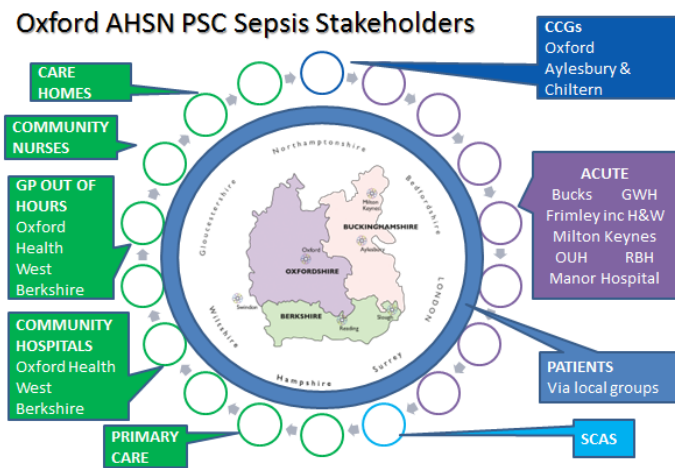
Oxford AHSN PSC Sepsis Stakeholders

CCGs
Oxford
Aylesbury & Chiltern

CARE HOMES

COMMUNITY NURSES

GP OUT OF HOURS
Oxford Health
West Berkshire

ACUTE
Bucks GWH
Frimley inc H&W
Milton Keynes
OUH RBH
Manor Hospital

Northamptonshire
Bedfordshire
Gloucestershire
Milton Keynes
BUCKINGHAMSHIRE
Oxford
Aylesbury
OXFORDSHIRE
Swindon
BERKSHIRE
Reading
Slough
Wiltshire
LONDON
Surrey
Hampshire

COMMUNITY HOSPITALS
Oxford Health
West Berkshire

PATIENTS
Via local groups

PRIMARY CARE

SCAS